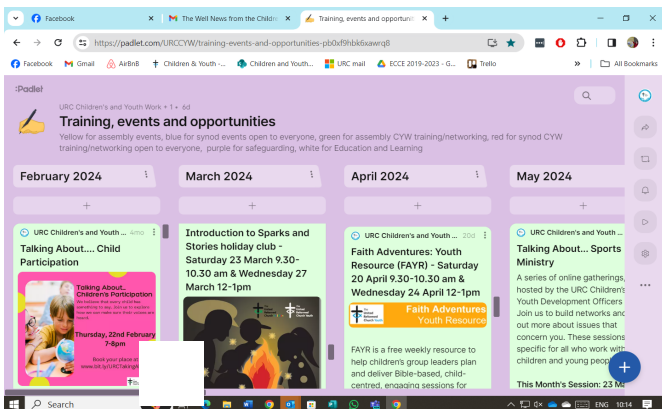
Facebook | The Well News from the Childr | Training, events and opportunit | +

https://padlet.com/URCCYW/training-events-and-opportunities-pb0xf9hbk6xawrq8

Facebook | Gmail | AirBnB | Children & Youth -... | Children and Youth... | URC mail | ECCE 2019-2023 - G... | Trello | All Bookmarks

Padlet

URC Children's and Youth Work + 1 • 6d

Training, events and opportunities

Yellow for assembly events, blue for synod events open to everyone, green for assembly CYW training/networking, red for synod CYW training/networking open to everyone, purple for safeguarding, white for Education and Learning

February 2024

URC Children's and Youth 4mo

Talking About.... Child Participation

Talking About... Children's Participation

Thursday, 22nd February 7-8pm

Book your place at: www.bit.ly/URCTalkingAb

March 2024

Introduction to Sparks and Stories holiday club - Saturday 23 March 9.30-10.30 am & Wednesday 27 March 12-1pm

April 2024

URC Children's and Youth 20d

Faith Adventures: Youth Resource (FAYR) - Saturday 20 April 9.30-10.30 am & Wednesday 24 April 12-1pm

Faith Adventures Youth Resource

FAYR is a free weekly resource to help children's group leaders plan and deliver Bible-based, child-centred, engaging sessions for

May 2024

URC Children's and Youth

Talking About... Sports Ministry

A series of online gatherings, hosted by the URC Children's Youth Development Officers Join us to build networks and out more about issues that concern you. These sessions specific for all who work with children and young peop

This Month's Session: 23 M

Search

ENG 10:14